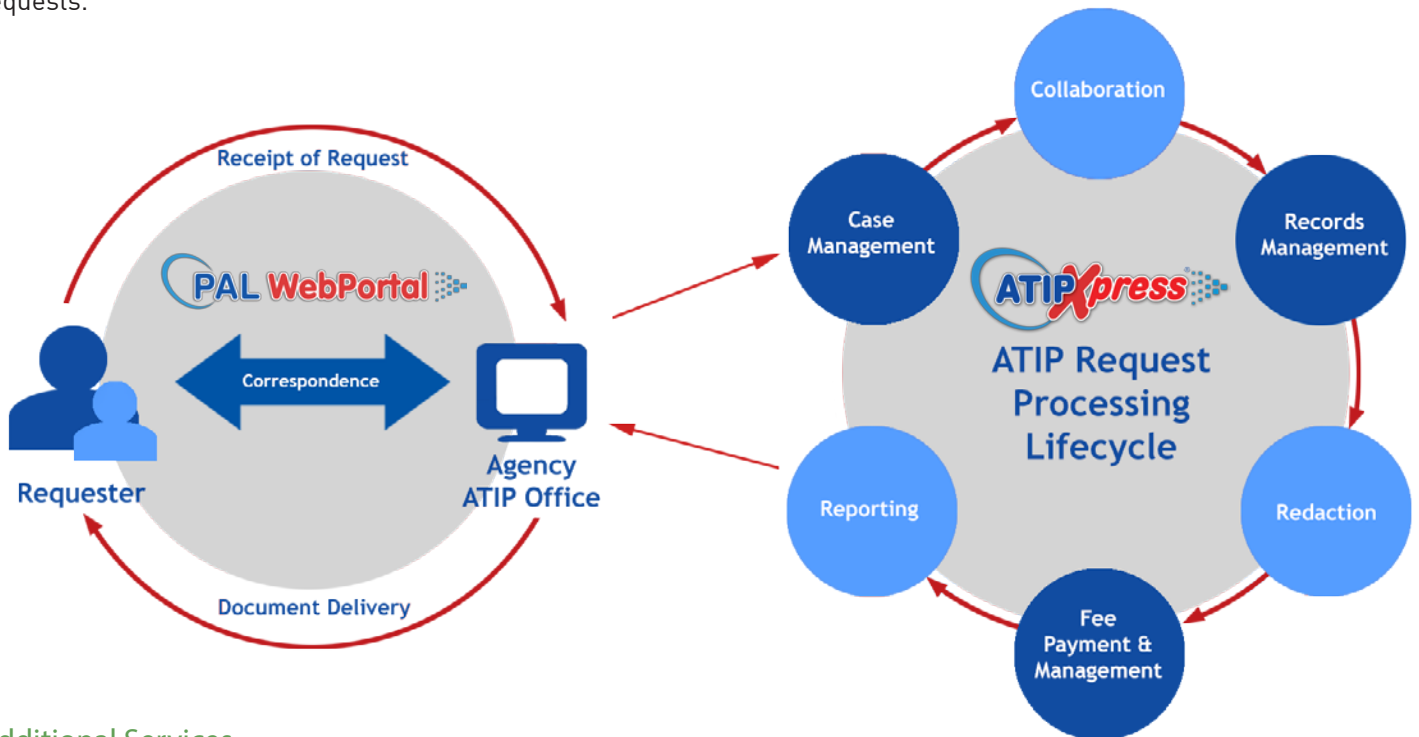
quests.

Receipt of Request

PAL WebPortal

Correspondence

Requester

Agency ATIP Office

Document Delivery

Collaboration

Case Management

Records Management

ATIPXpress

ATIP Request Processing Lifecycle

Reporting

Redaction

Fee Payment & Management

dditional Services